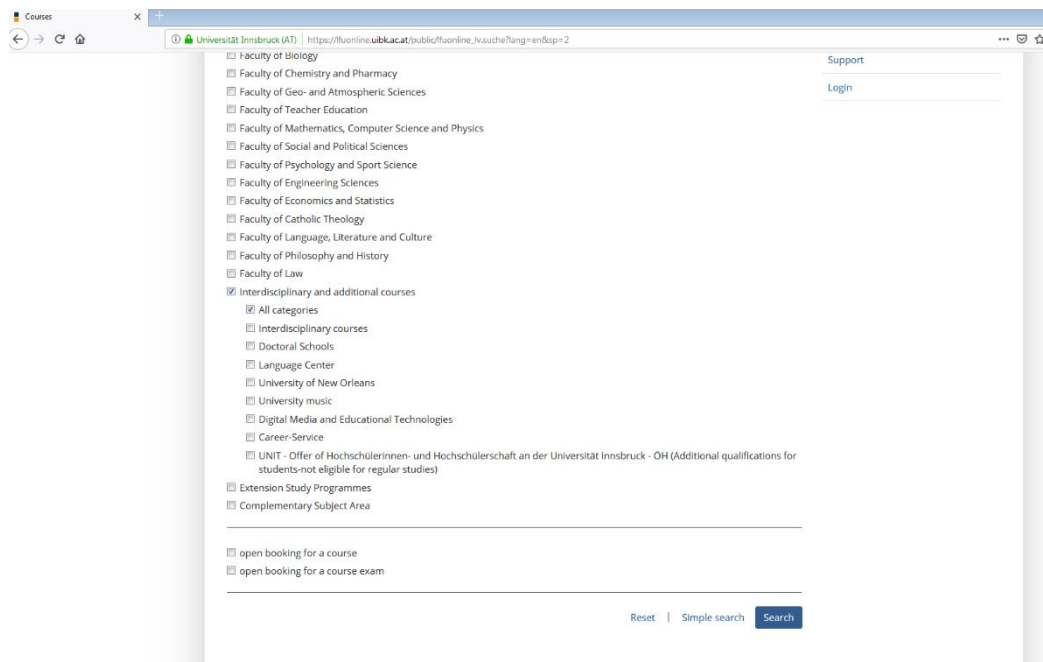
Courses
×
+
Universität Innsbruck (AT) | https://lfuonline.uibk.ac.at/public/lfuonline_lv.suche?lang=en&sp=2
Faculty of Biology
Faculty of Chemistry and Pharmacy
Faculty of Geo- and Atmospheric Sciences
Faculty of Teacher Education
Faculty of Mathematics, Computer Science and Physics
Faculty of Social and Political Sciences
Faculty of Psychology and Sport Science
Faculty of Engineering Sciences
Faculty of Economics and Statistics
Faculty of Catholic Theology
Faculty of Language, Literature and Culture
Faculty of Philosophy and History
Faculty of Law
Interdisciplinary and additional courses
All categories
Interdisciplinary courses
Doctoral Schools
Language Center
University of New Orleans
University music
Digital Media and Educational Technologies
Career-Service
UNIT - Offer of Hochschülerinnen- und Hochschülerschaft an der Universität Innsbruck - ÖH (Additional qualifications for students-not eligible for regular studies)
Extension Study Programmes
Complementary Subject Area

open booking for a course
open booking for a course exam

Reset | Simple search Search

Support
Login